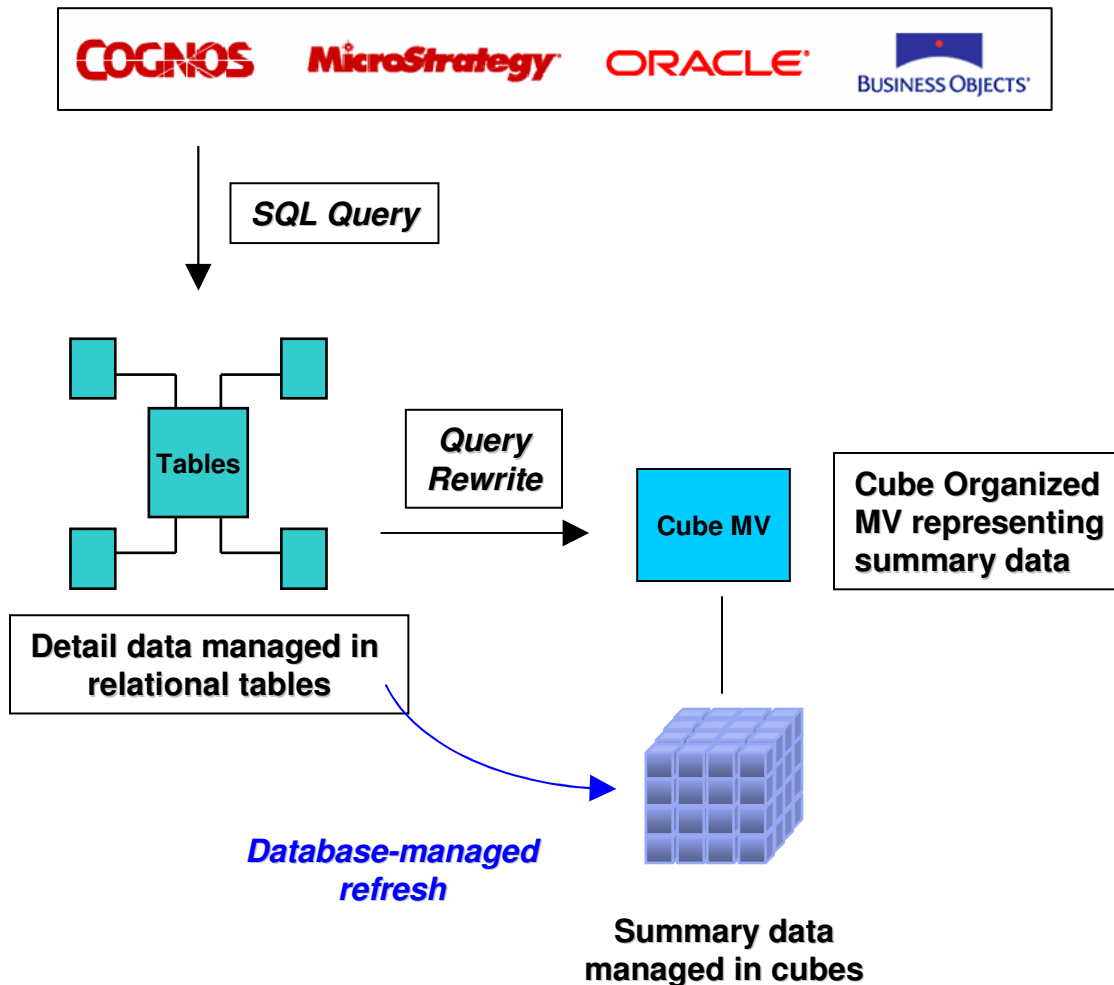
COGNOS MicroStrategy ORACLE BUSINESS OBJECTS

SQL Query

Tables

Query Rewrite

Cube MV

Cube Organized MV representing summary data

Detail data managed in relational tables

Database-managed refresh

Summary data managed in cubes